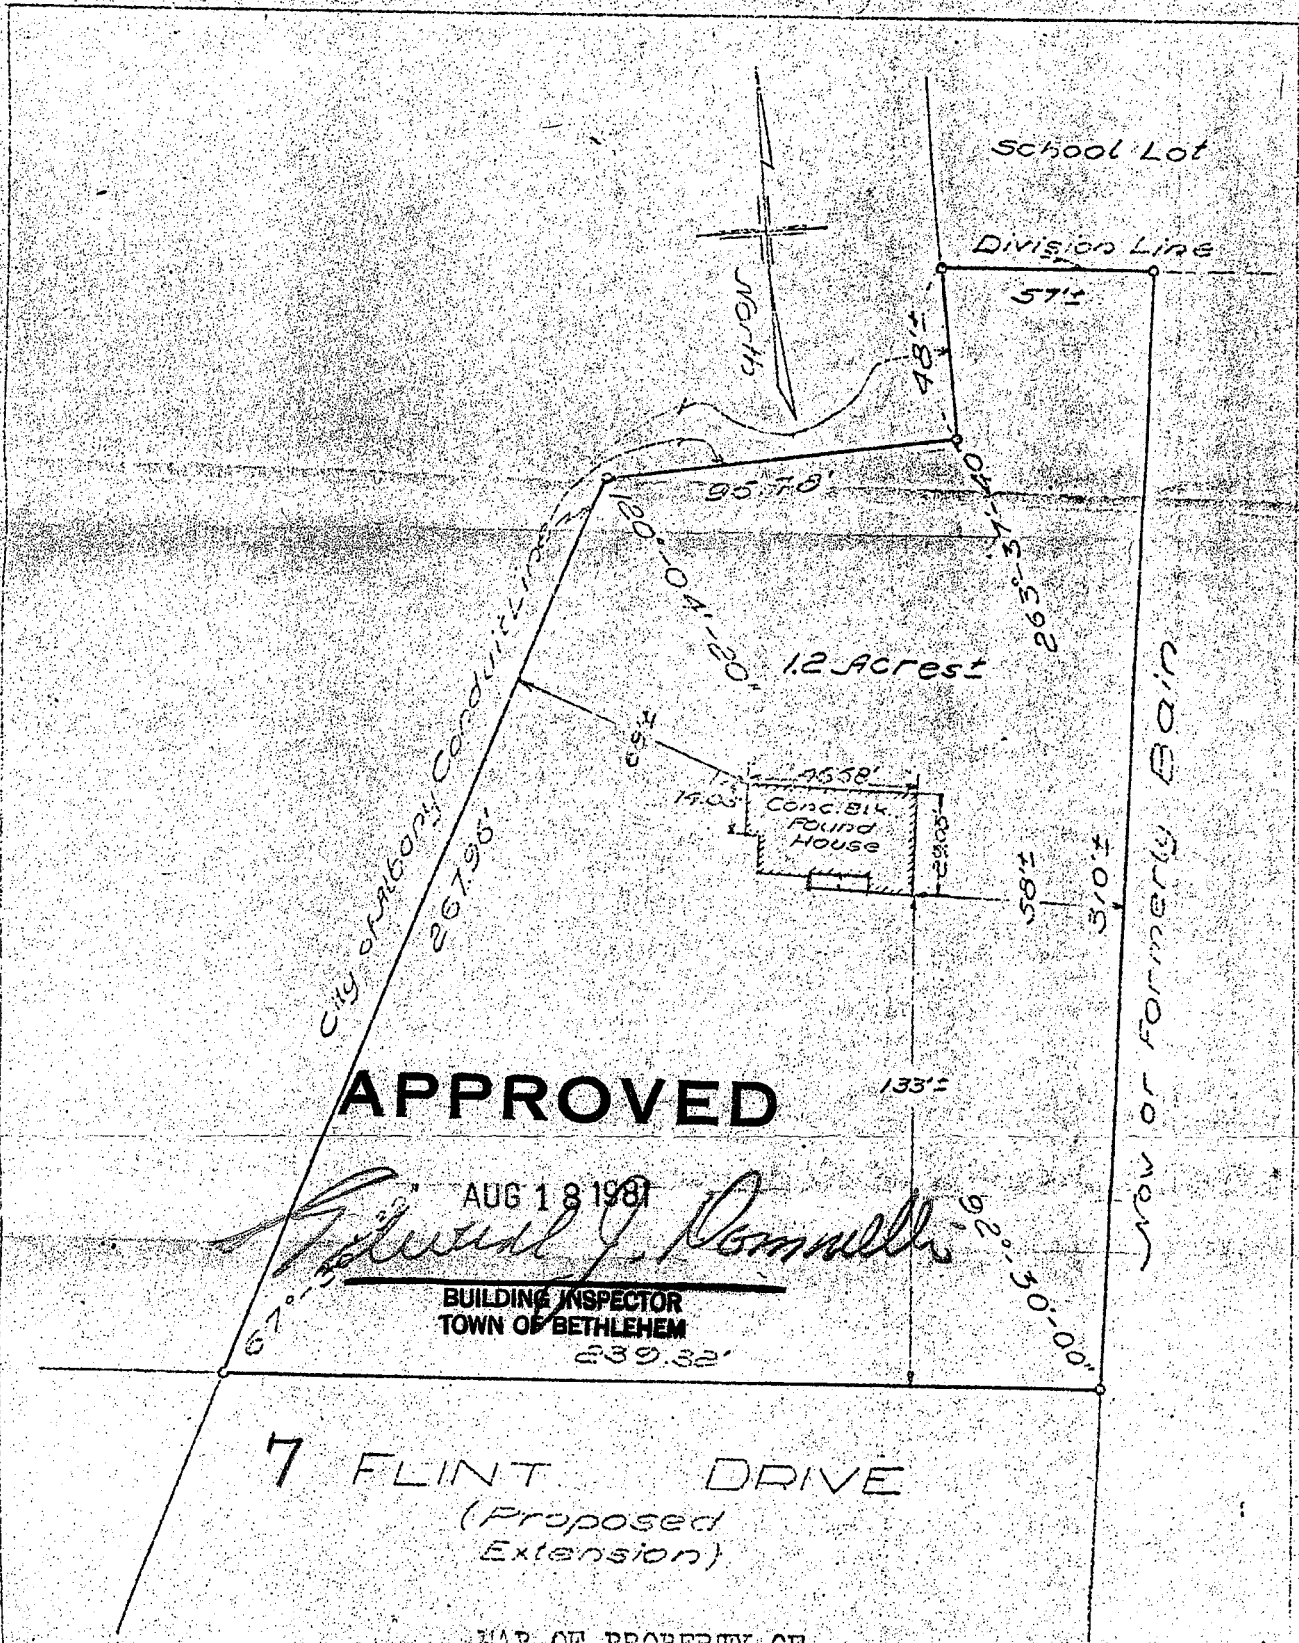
School Lot

Division Line

57'±

North

48'±

95.78'

120°-04'-20"

263°-37'-40"

City of Albany Conduit Line

1.2 Acres±

53'±

45.58'

14.03'

Conc. Blk. Found House

29.05'

58'±

310'±

267.96'

Now or Formerly Bain

APPROVED

133'±

AUG 18 1981

Edward J. Donnelli

BUILDING INSPECTOR
TOWN OF BETHLEHEM

67°-30'

92°-30'-00"

239.32'

7 FLINT DRIVE
(Proposed Extension)

MAP OF PROPERTY OF